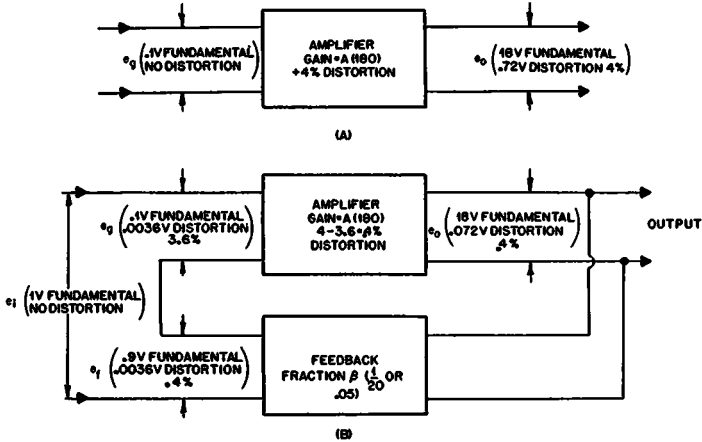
$e_g$ (.1V FUNDAMENTAL NO DISTORTION)

AMPLIFIER GAIN = A (180) +4% DISTORTION

$e_o$ (18V FUNDAMENTAL .72V DISTORTION 4%)

(A)

$e_g$ (.1V FUNDAMENTAL .0036V DISTORTION 3.6%)

AMPLIFIER GAIN = A (180) 4−3.6 = .4% DISTORTION

$e_o$ (18V FUNDAMENTAL .072V DISTORTION .4%)

OUTPUT

$e_i$ (1V FUNDAMENTAL NO DISTORTION)

$e_f$ (.9V FUNDAMENTAL .0036V DISTORTION .4%)

FEEDBACK FRACTION $\beta$ ($\frac{1}{20}$ OR .05)

(B)